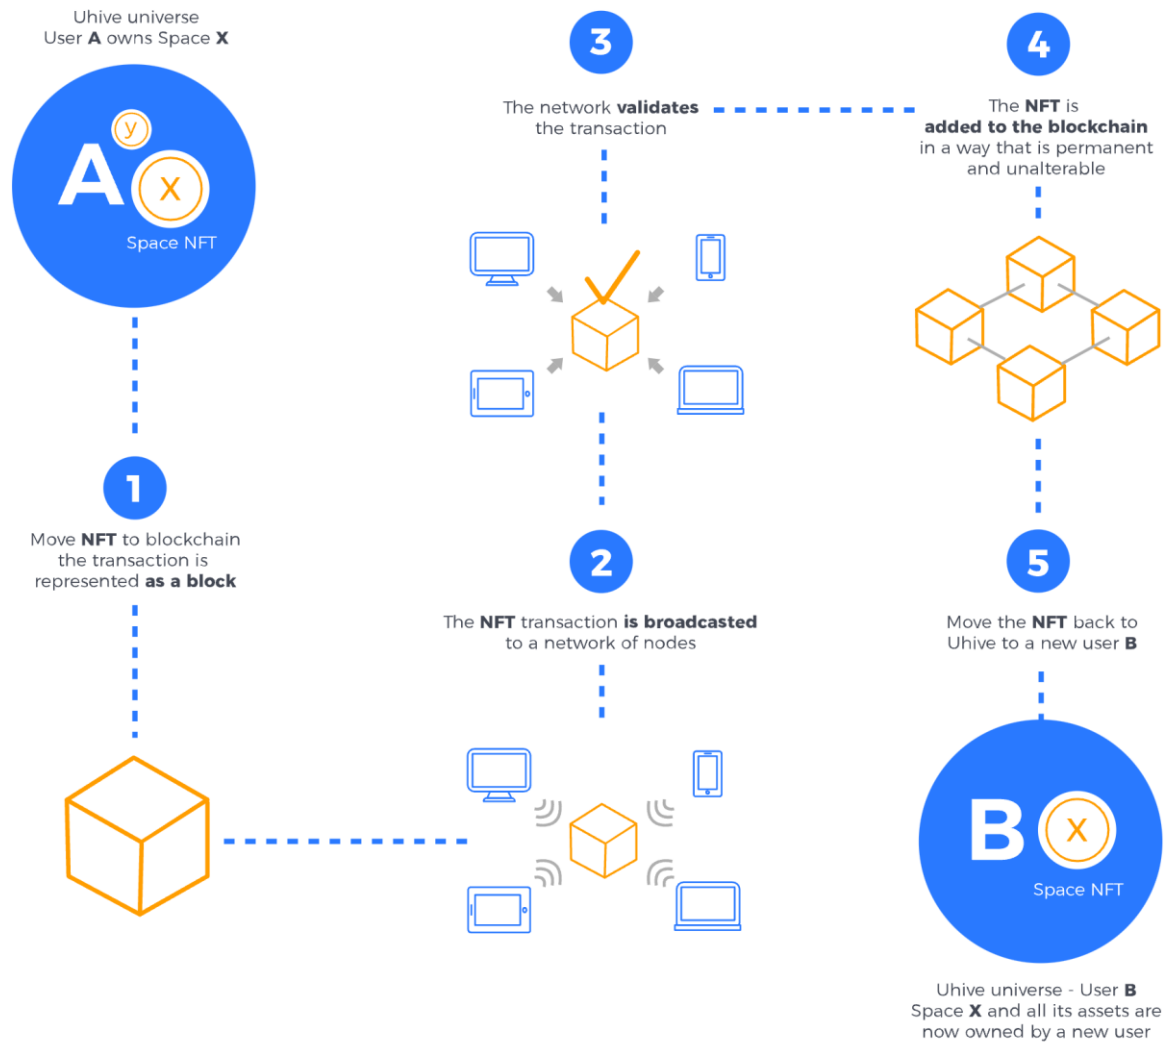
Uhive universe
User A owns Space X

A y X
Space NFT

1
Move NFT to blockchain the transaction is represented as a block

3
The network validates the transaction

2
The NFT transaction is broadcasted to a network of nodes

4
The NFT is added to the blockchain in a way that is permanent and unalterable

5
Move the NFT back to Uhive to a new user B

B X
Space NFT

Uhive universe - User B
Space X and all its assets are now owned by a new user